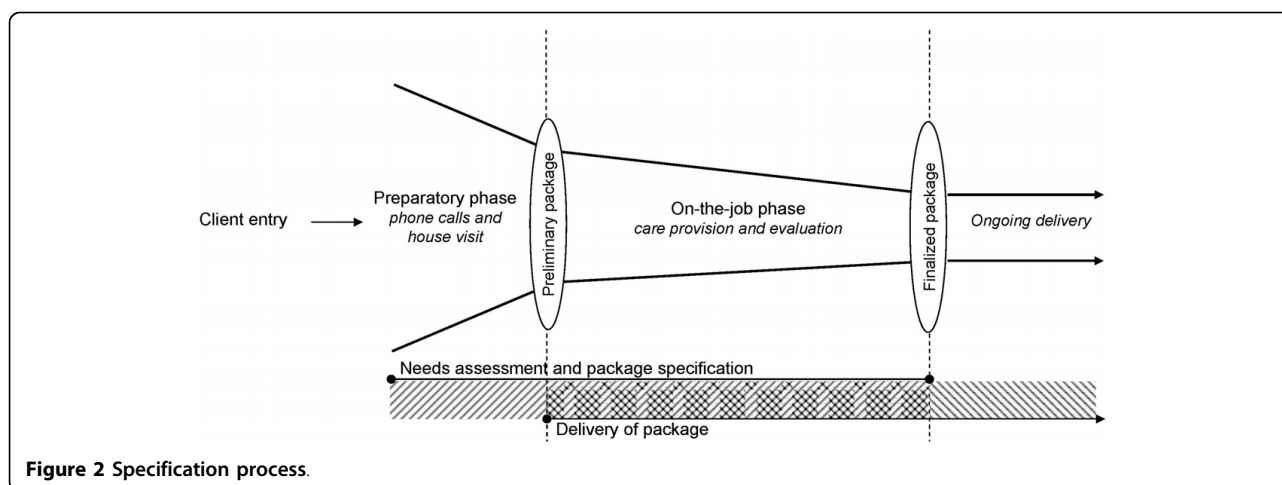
Client entry

Preparatory phase
*phone calls and house visit*

Preliminary package

On-the-job phase
*care provision and evaluation*

Finalized package

*Ongoing delivery*

Needs assessment and package specification

Delivery of package

**Figure 2 Specification process**.